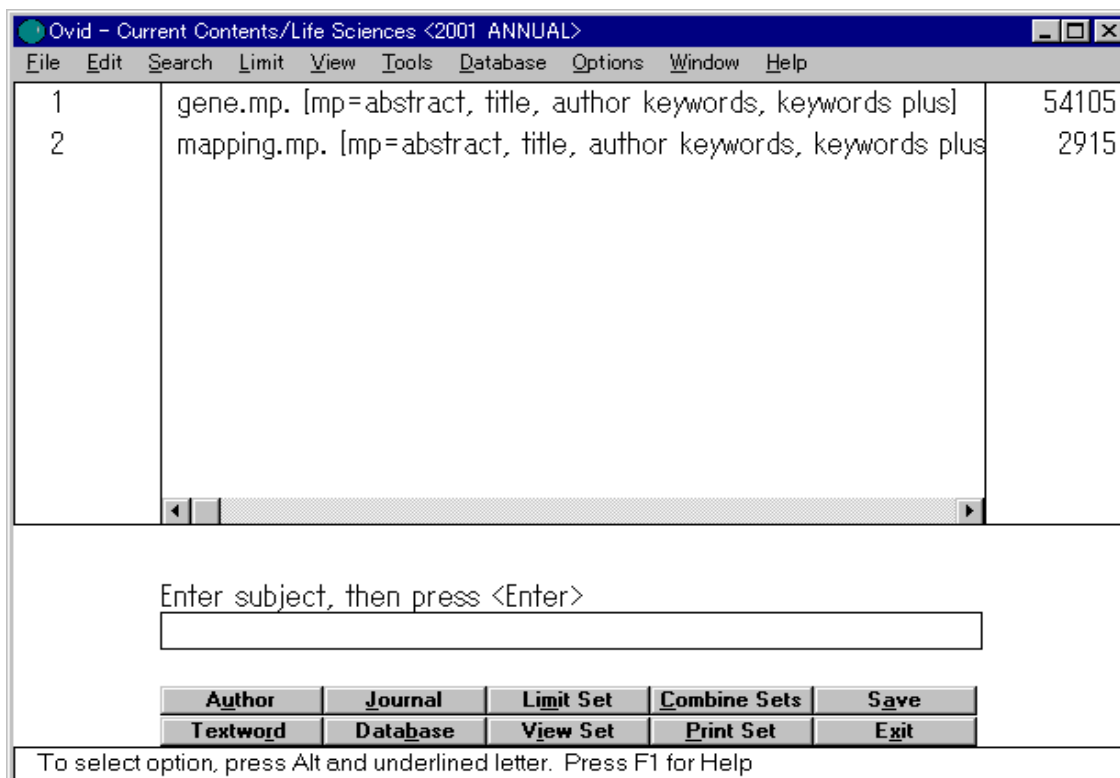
Ovid - Current Contents/Life Sciences <2001 ANNUAL>

File Edit Search Limit View Tools Database Options Window Help

| 1 | gene.mp. [mp=abstract, title, author keywords, keywords plus] | 54105 |
|---|---|---|
| 2 | mapping.mp. [mp=abstract, title, author keywords, keywords plus | 2915 |

Enter subject, then press <Enter>

Author Journal Limit Set Combine Sets Save
Textword Database View Set Print Set Exit

To select option, press Alt and underlined letter. Press F1 for Help